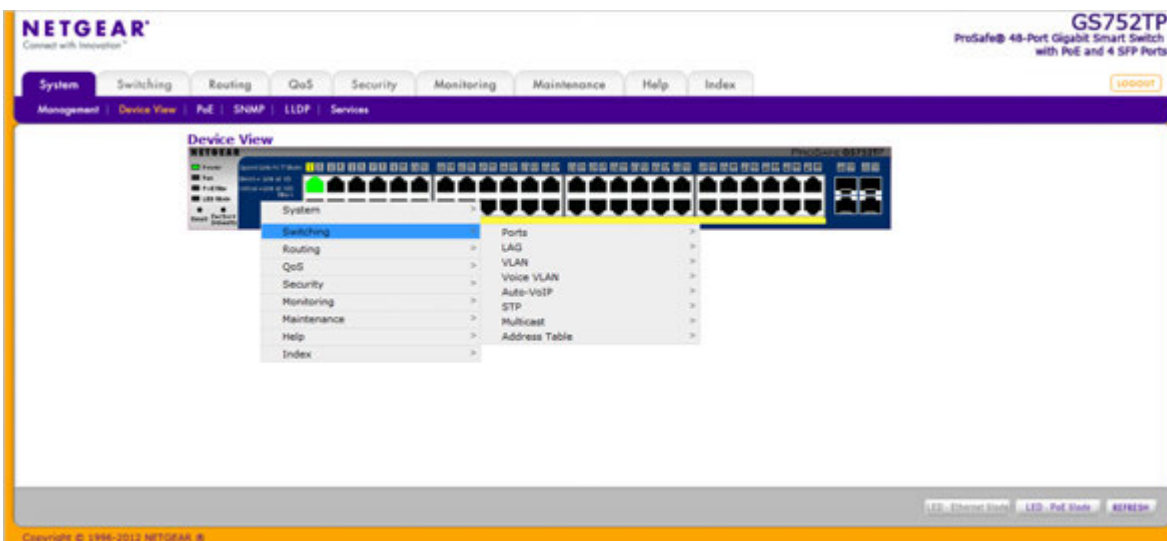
NETGEAR®
Connect with Innovation™

GS752TP
ProSafe® 48-Port Gigabit Smart Switch with PoE and 4 SFP Ports

System | Switching | Routing | QoS | Security | Monitoring | Maintenance | Help | Index

LOGOUT

Management | Device View | PoE | SNMP | LLDP | Services

Device View

ProSafe GS752TP

Power
Fan
PoE Max
LED Mode
Reset
Factory Defaults

System >
Switching >
Routing >
QoS >
Security >
Monitoring >
Maintenance >
Help >
Index

Ports >
LAG >
VLAN >
Voice VLAN >
Auto-VoIP >
STP >
Multicast >
Address Table >

LED - Ethernet Mode | LED - PoE Mode | REFRESH

Copyright © 1996-2012 NETGEAR ®